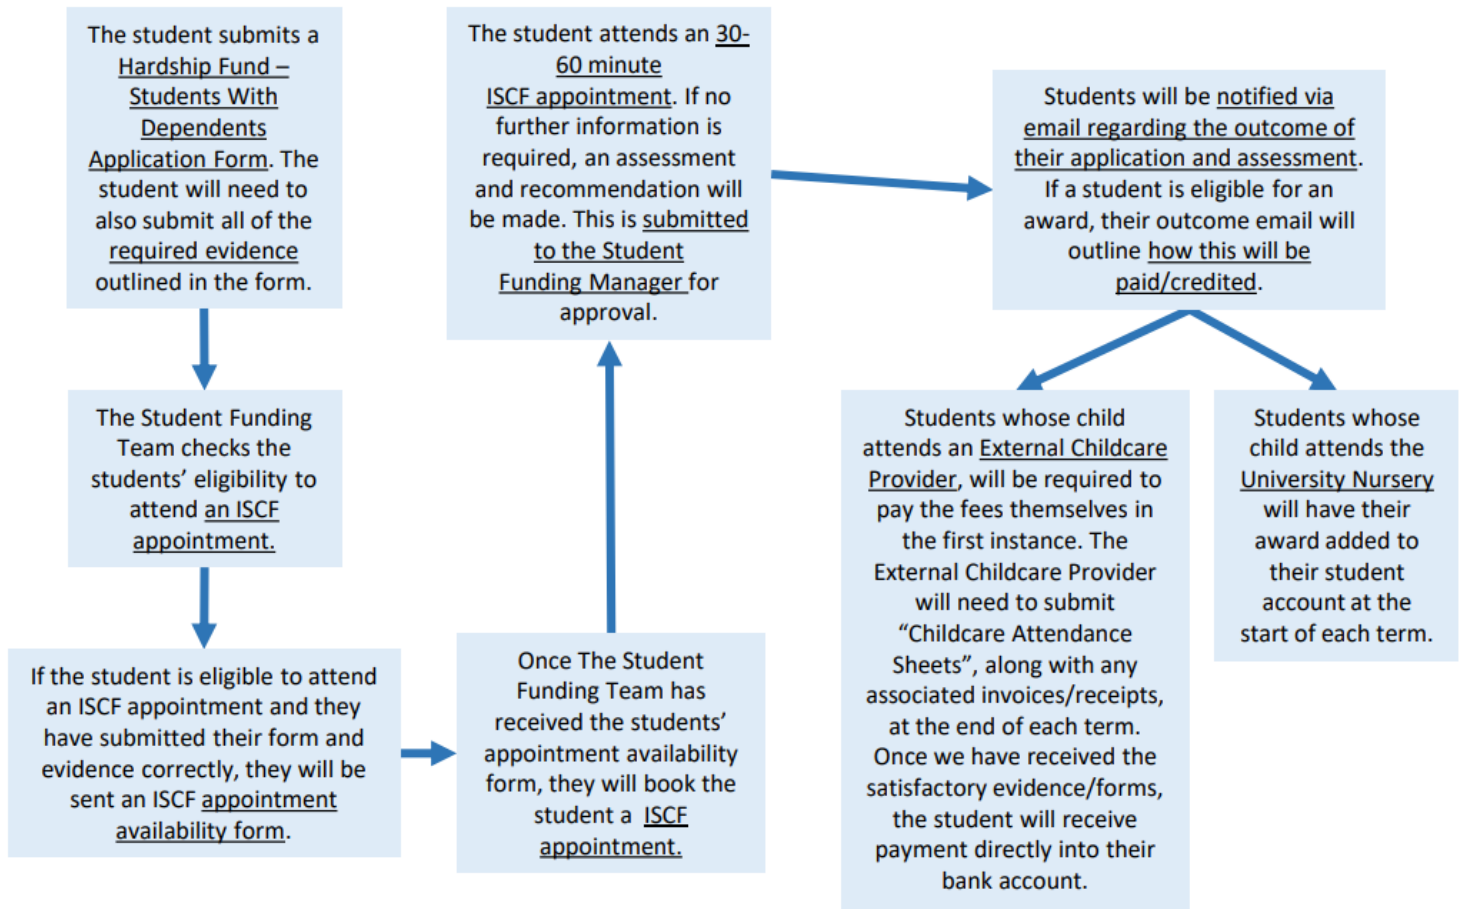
The student submits a Hardship Fund – Students With Dependents Application Form. The student will need to also submit all of the required evidence outlined in the form.

The Student Funding Team checks the students' eligibility to attend an ISCF appointment.

If the student is eligible to attend an ISCF appointment and they have submitted their form and evidence correctly, they will be sent an ISCF appointment availability form.

Once The Student Funding Team has received the students' appointment availability form, they will book the student a ISCF appointment.

The student attends an 30-60 minute ISCF appointment. If no further information is required, an assessment and recommendation will be made. This is submitted to the Student Funding Manager for approval.

Students will be notified via email regarding the outcome of their application and assessment. If a student is eligible for an award, their outcome email will outline how this will be paid/credited.

Students whose child attends an External Childcare Provider, will be required to pay the fees themselves in the first instance. The External Childcare Provider will need to submit "Childcare Attendance Sheets", along with any associated invoices/receipts, at the end of each term. Once we have received the satisfactory evidence/forms, the student will receive payment directly into their bank account.

Students whose child attends the University Nursery will have their award added to their student account at the start of each term.